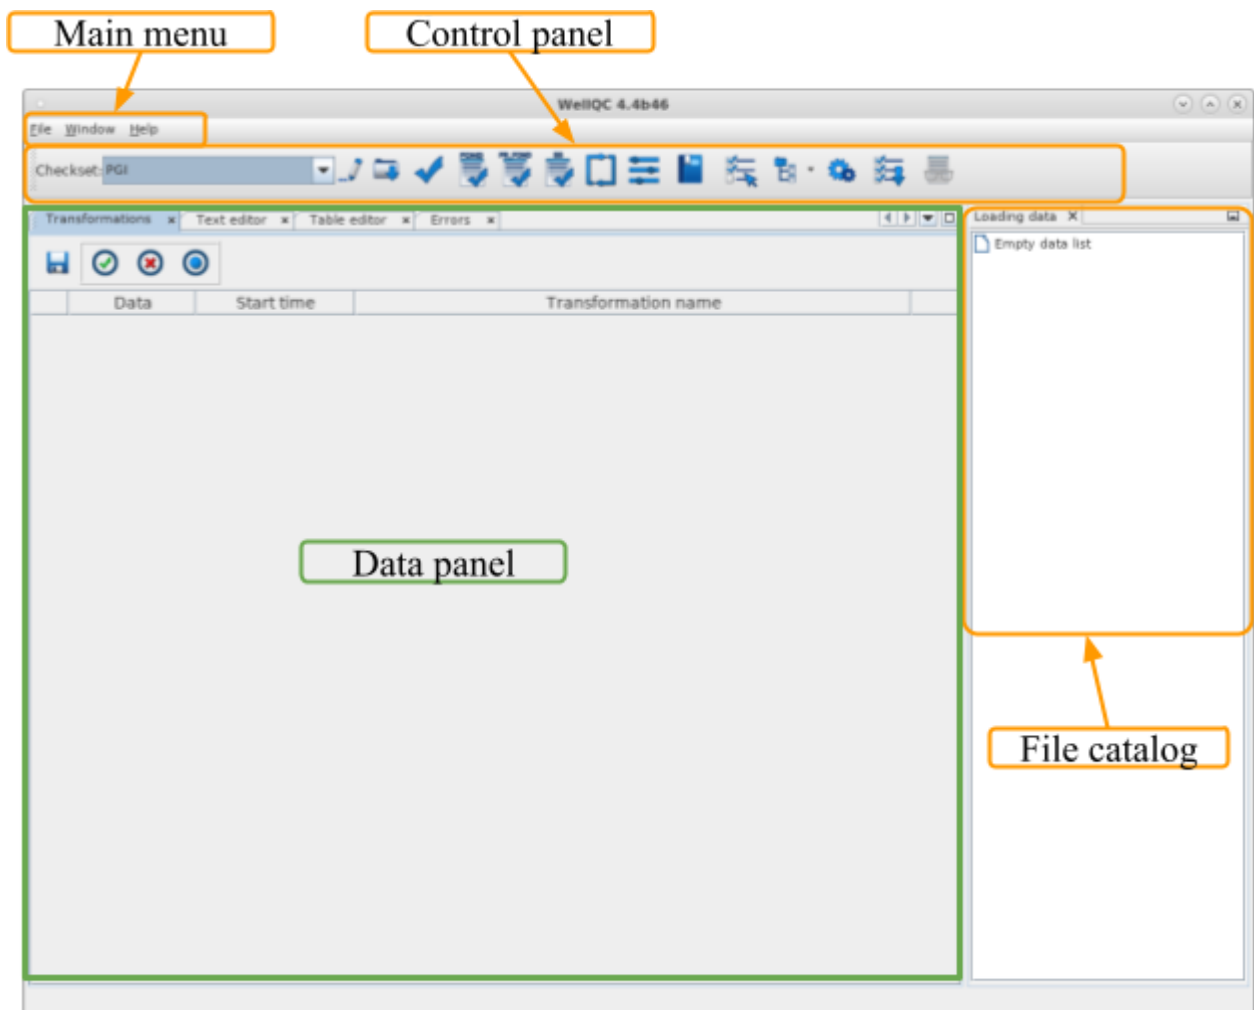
Main menu

Control panel

WellQC 4.4b46

File Window Help

Checkset: PGI

Transformations Text editor Table editor Errors

Loading data

Empty data list

| | Data | Start time | Transformation name | |
|---|---|---|---|---|

Data panel

File catalog